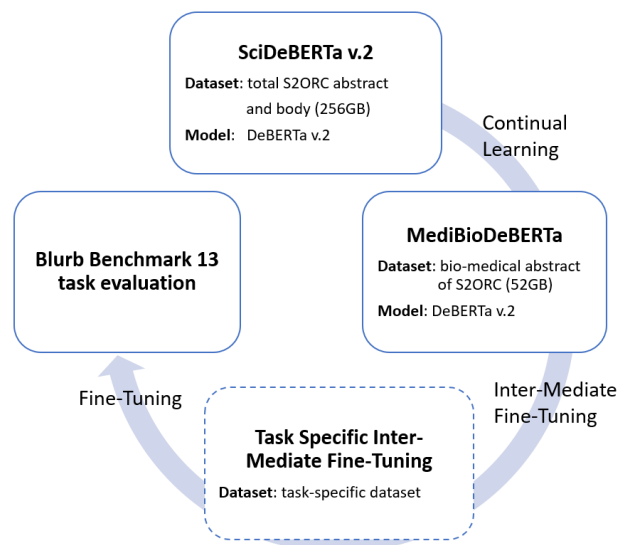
SciDeBERTa v.2

Dataset: total S2ORC abstract and body (256GB)

Model: DeBERTa v.2

Continual Learning

MediBioDeBERTa

Dataset: bio-medical abstract of S2ORC (52GB)

Model: DeBERTa v.2

Inter-Mediate Fine-Tuning

Task Specific Inter-Mediate Fine-Tuning

Dataset: task-specific dataset

Fine-Tuning

Blurb Benchmark 13 task evaluation